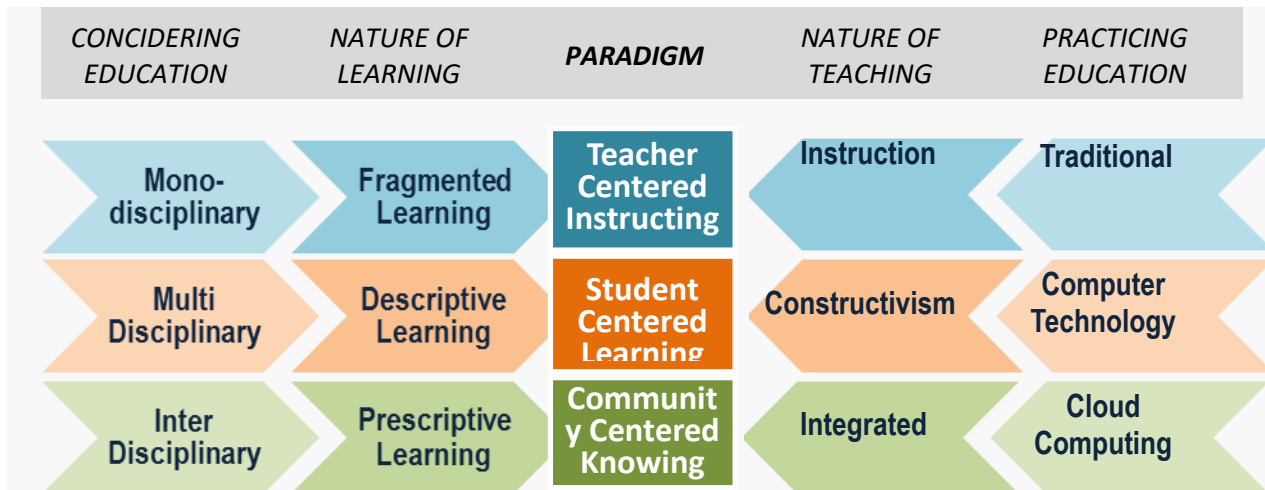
| CONCIDERING EDUCATION | NATURE OF LEARNING | PARADIGM | NATURE OF TEACHING | PRACTICING EDUCATION |
|---|---|---|---|---|
| Mono-disciplinary | Fragmented Learning | Teacher Centered Instructing | Instruction | Traditional |
| Multi Disciplinary | Descriptive Learning | Student Centered Learning | Constructivism | Computer Technology |
| Inter Disciplinary | Prescriptive Learning | Community Centered Knowing | Integrated | Cloud Computing |